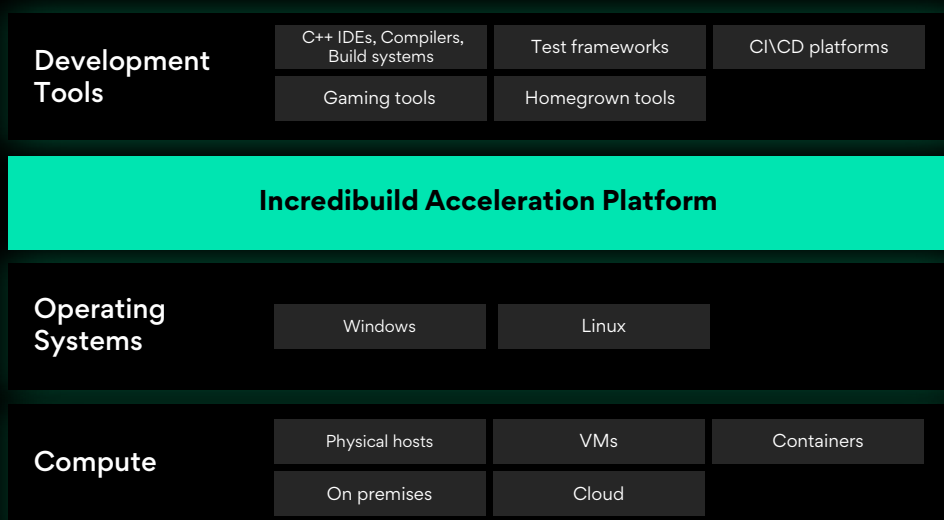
Development Tools

C++ IDEs, Compilers, Build systems

Test frameworks

CI\CD platforms

Gaming tools

Homegrown tools

Incredibuild Acceleration Platform

Operating Systems

Windows

Linux

Compute

Physical hosts

VMs

Containers

On premises

Cloud